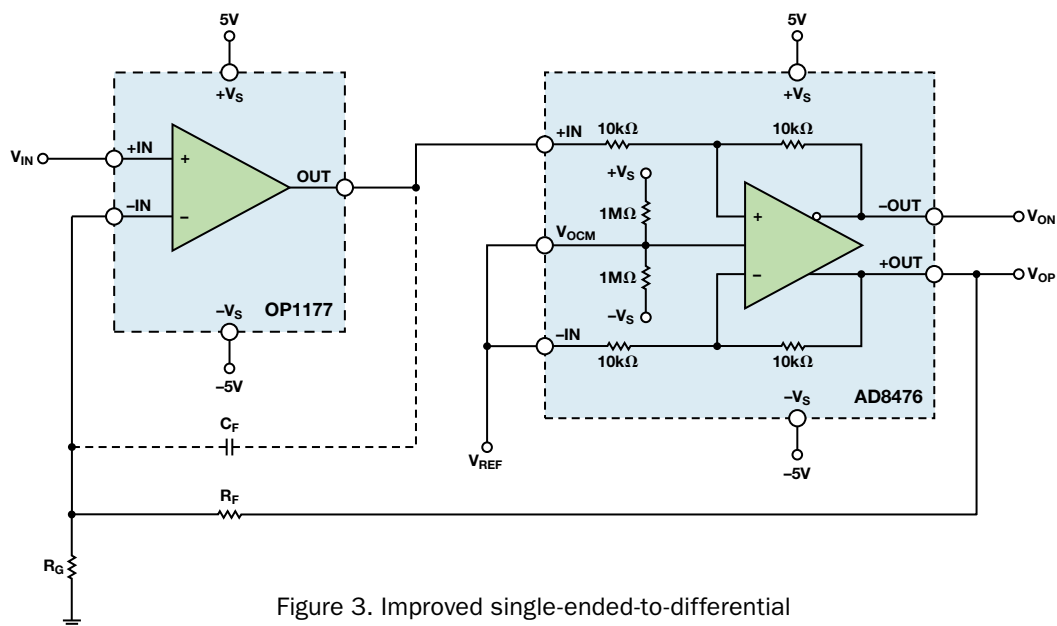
5V
$+V_S$
$V_{IN}$
+IN
–IN
+
–
OUT
$–V_S$
–5V
OP1177
5V
$+V_S$
+IN
10kΩ
10kΩ
$+V_S$
1MΩ
$V_{OCM}$
1MΩ
$–V_S$
–IN
10kΩ
10kΩ
+
–
–OUT
+OUT
$V_{ON}$
$V_{OP}$
AD8476
$–V_S$
–5V
$V_{REF}$
$C_F$
$R_F$
$R_G$

Figure 3. Improved single-ended-to-differential